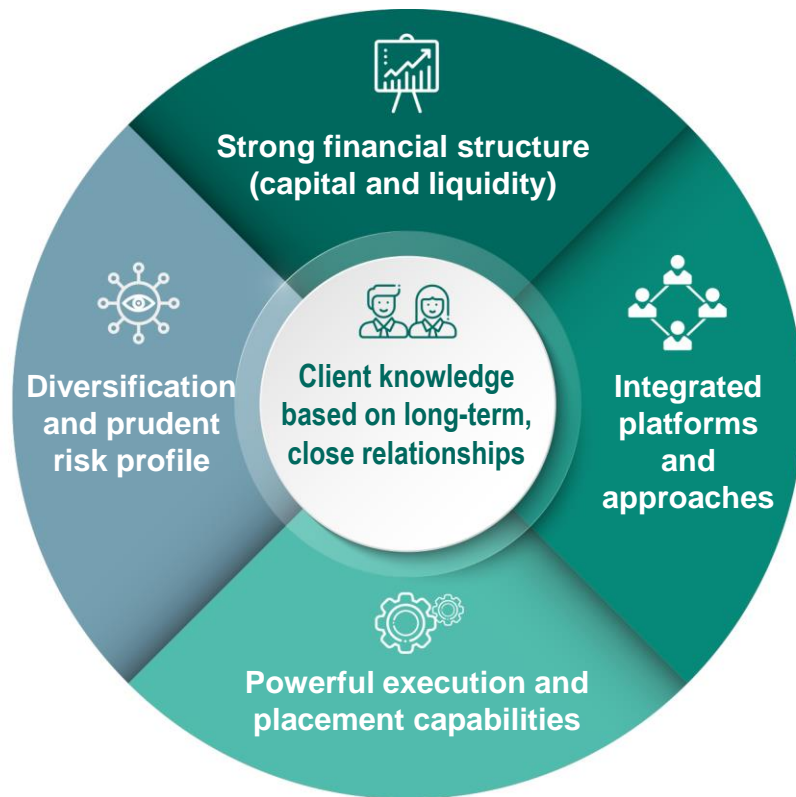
Strong financial structure (capital and liquidity)

Diversification and prudent risk profile

Client knowledge based on long-term, close relationships

Integrated platforms and approaches

Powerful execution and placement capabilities